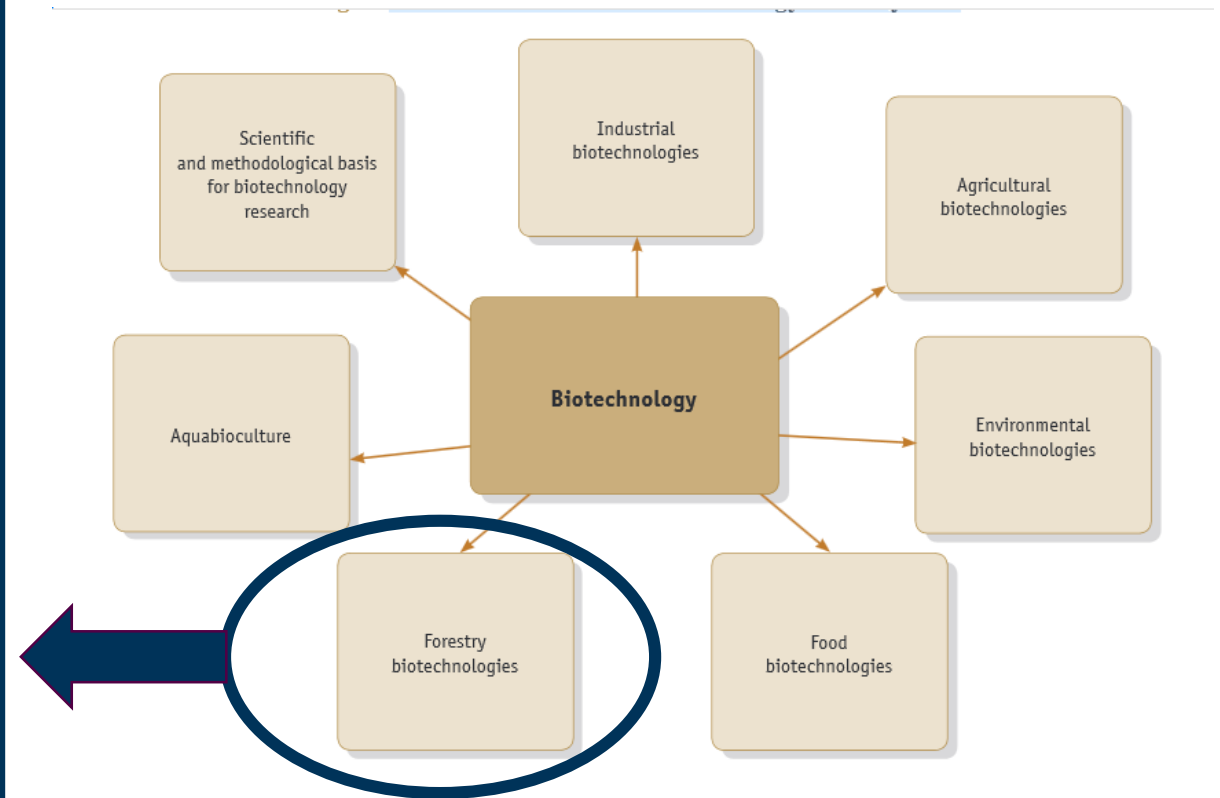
Scientific and methodological basis for biotechnology research

Industrial biotechnologies

Agricultural biotechnologies

Aquabioculture

Biotechnology

Environmental biotechnologies

Forestry biotechnologies

Food biotechnologies